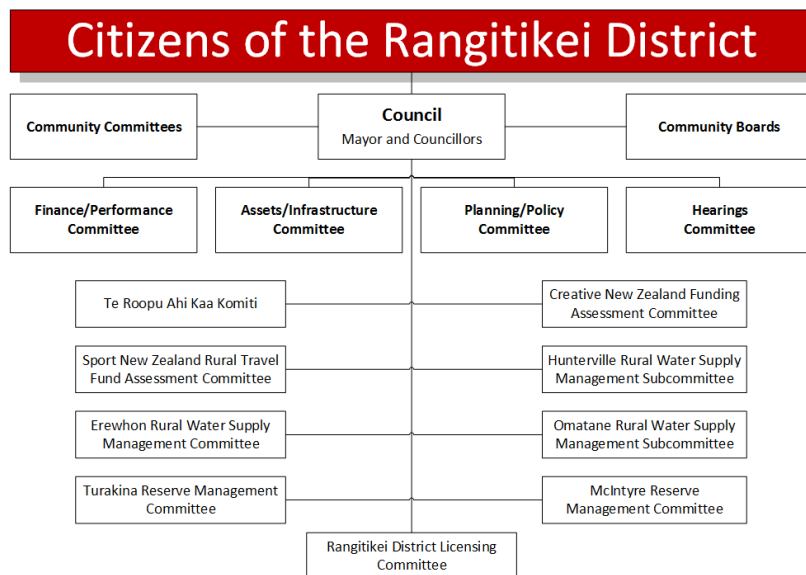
Citizens of the Rangitikei District

Community Committees

Council
Mayor and Councillors

Community Boards

Finance/Performance Committee

Assets/Infrastructure Committee

Planning/Policy Committee

Hearings Committee

Te Roopu Ahi Kaa Komiti

Creative New Zealand Funding Assessment Committee

Sport New Zealand Rural Travel Fund Assessment Committee

Hunterville Rural Water Supply Management Subcommittee

Erewhon Rural Water Supply Management Committee

Omatane Rural Water Supply Management Subcommittee

Turakina Reserve Management Committee

McIntyre Reserve Management Committee

Rangitikei District Licensing Committee